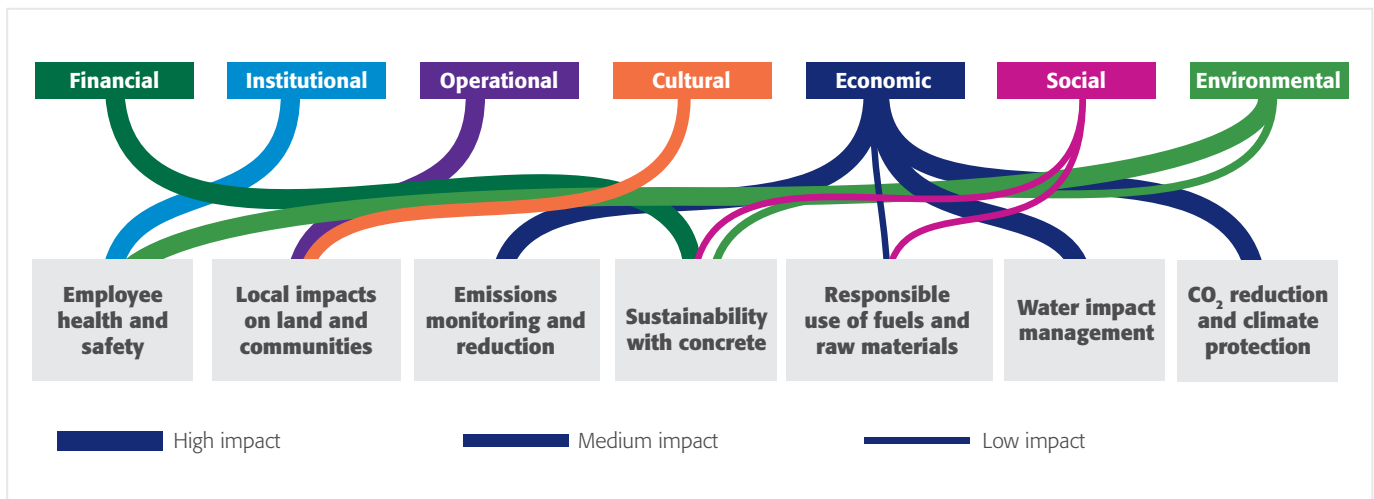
Financial
Institutional
Operational
Cultural
Economic
Social
Environmental

Employee health and safety
Local impacts on land and communities
Emissions monitoring and reduction
Sustainability with concrete
Responsible use of fuels and raw materials
Water impact management
$CO_2$ reduction and climate protection

High impact
Medium impact
Low impact